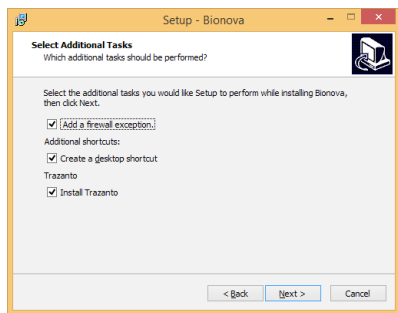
Setup - Bionova

Select Additional Tasks
Which additional tasks should be performed?

Select the additional tasks you would like Setup to perform while installing Bionova, then click Next.

Add a firewall exception.

Additional shortcuts:

Create a desktop shortcut

Trazanto

Install Trazanto

< Back
Next >
Cancel